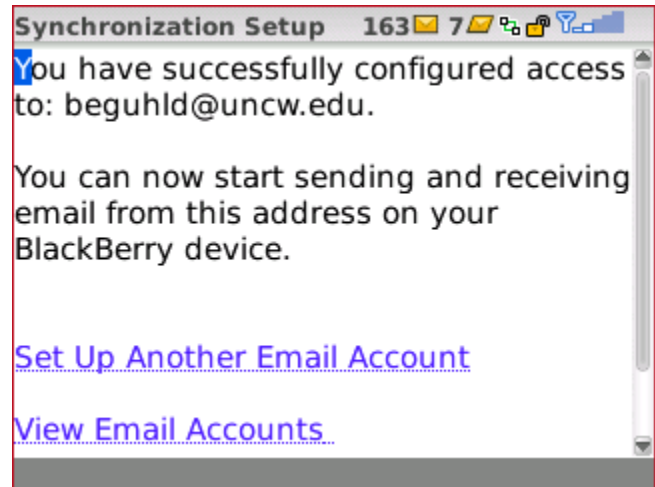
Synchronization Setup 163 7

You have successfully configured access to: beguhld@uncw.edu.

You can now start sending and receiving email from this address on your BlackBerry device.

Set Up Another Email Account

View Email Accounts